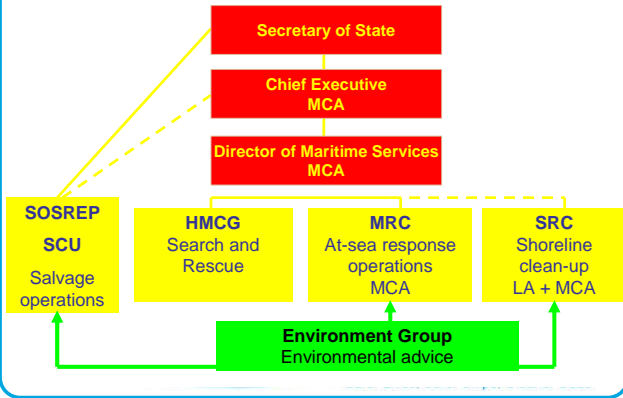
Secretary of State

Chief Executive
MCA

Director of Maritime Services
MCA

SOSREP
SCU
Salvage operations

HMCG
Search and Rescue

MRC
At-sea response operations
MCA

SRC
Shoreline clean-up
LA + MCA

Environment Group
Environmental advice